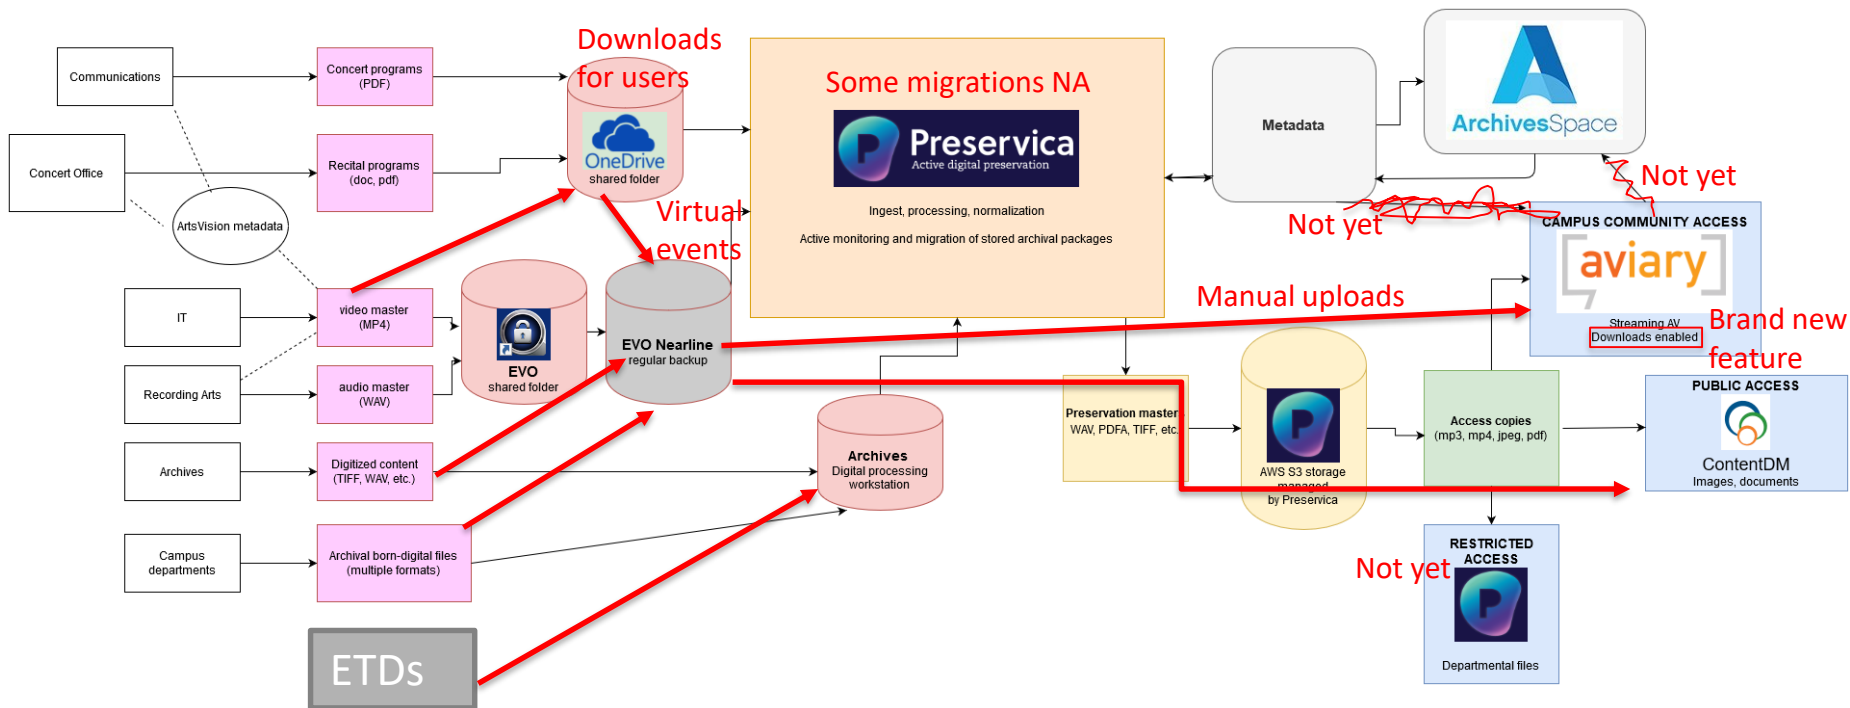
Communications

Concert Office

ArtsVision metadata

IT

Recording Arts

Archives

Campus departments

Concert programs (PDF)

Recital programs (doc, pdf)

video master (MP4)

audio master (WAV)

Digitized content (TIFF, WAV, etc.)

Archival born-digital files (multiple formats)

ETDs

Downloads for users

OneDrive shared folder

Virtual events

EVO shared folder

EVO Nearline regular backup

Archives Digital processing workstation

Some migrations NA

Preservica Active digital preservation

Ingest, processing, normalization

Active monitoring and migration of stored archival packages

Metadata

ArchivesSpace

Not yet

Not yet

CAMPUS COMMUNITY ACCESS

aviary

Streaming AV

Downloads enabled

Manual uploads

Brand new feature

Preservation master WAV, PDFA, TIFF, etc.

AWS S3 storage managed by Preservica

Access copies (mp3, mp4, jpeg, pdf)

PUBLIC ACCESS

ContentDM Images, documents

RESTRICTED ACCESS

Not yet

Departmental files